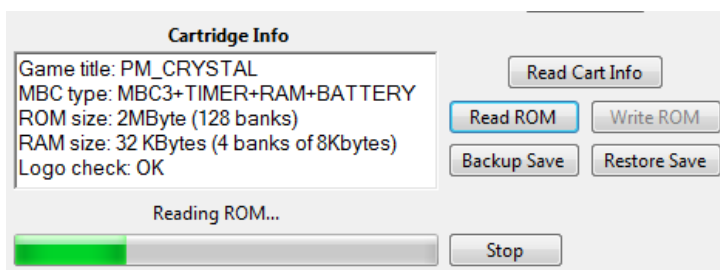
Cartridge Info

Game title: PM_CRYSTAL
MBC type: MBC3+TIMER+RAM+BATTERY
ROM size: 2MByte (128 banks)
RAM size: 32 KBytes (4 banks of 8Kbytes)
Logo check: OK

Read Cart Info

Read ROM

Write ROM

Backup Save

Restore Save

Reading ROM...

Stop